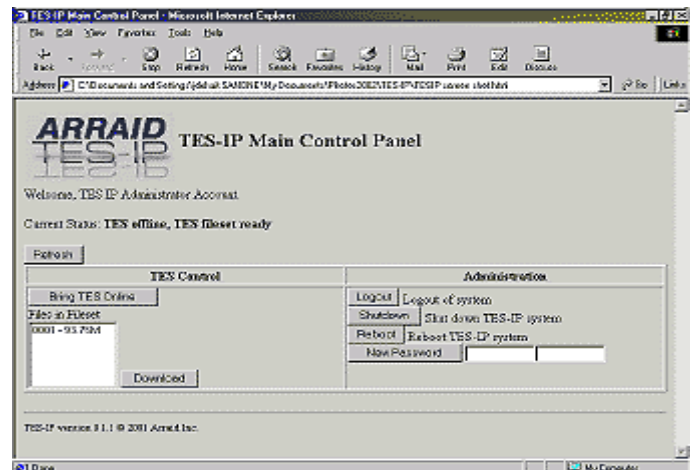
TES IP Main Control Panel - Microsoft Internet Explorer

File Edit View Favorites Tools Help

Back Forward Stop Refresh Home Search Favorites History Mail Print Edit Discuss

Address C:\Documents and Settings\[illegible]\My Documents\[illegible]\TES-IP\TESIP screen shot.html

Go Links

ARRAID
TES-IP

TES-IP Main Control Panel

Welcome, TES IP Administrator Account

Current Status: TES offline, TES fileset ready

Refresh

| TES Control | Administration |
|---|---|
| Bring TES Online<br>Files in Fileset<br>0001 - 93.75M<br>Download | Logout Logout of system<br>Shutdown Shut down TES-IP system<br>Reboot Reboot TES-IP system<br>New Password |

TES-IP version 1.1 © 2001 Arraid Inc.

Done

My Computer